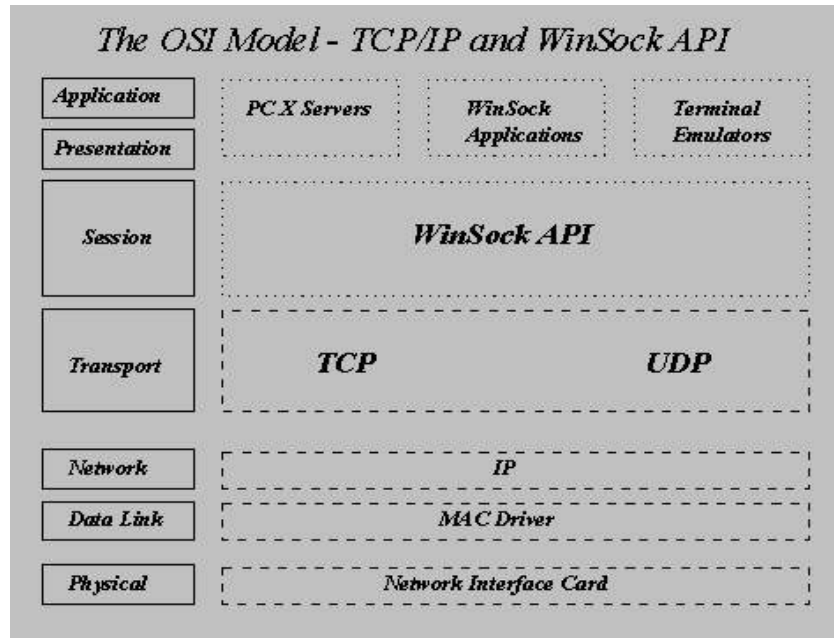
The OSI Model - TCP/IP and WinSock API

Application

Presentation

PC X Servers

WinSock Applications

Terminal Emulators

Session

WinSock API

Transport

TCP

UDP

Network

IP

Data Link

MAC Driver

Physical

Network Interface Card